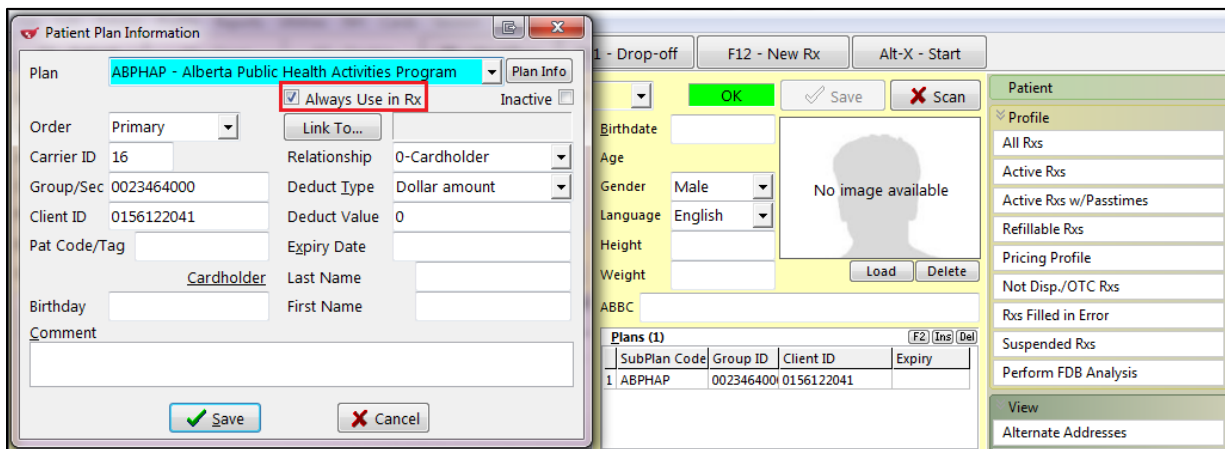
Patient Plan Information

Plan ABPHAP - Alberta Public Health Activities Program Plan Info
Always Use in Rx Inactive
Order Primary Link To...
Carrier ID 16 Relationship 0-Cardholder
Group/Sec 0023464000 Deduct Type Dollar amount
Client ID 0156122041 Deduct Value 0
Pat Code/Tag Expiry Date
Cardholder Last Name
Birthday First Name
Comment

Save Cancel

1 - Drop-off F12 - New Rx Alt-X - Start

OK Save Scan
Birthdate
Age
Gender Male
Language English
Height
Weight
No image available
Load Delete
ABBC

Plans (1) F2 Ins Del

| | SubPlan Code | Group ID | Client ID | Expiry |
|---|---|---|---|---|
| 1 | ABPHAP | 002346400 | 0156122041 | |

Patient
Profile
All Rxs
Active Rxs
Active Rxs w/Passtimes
Refillable Rxs
Pricing Profile
Not Disp./OTC Rxs
Rxs Filled in Error
Suspended Rxs
Perform FDB Analysis
View
Alternate Addresses